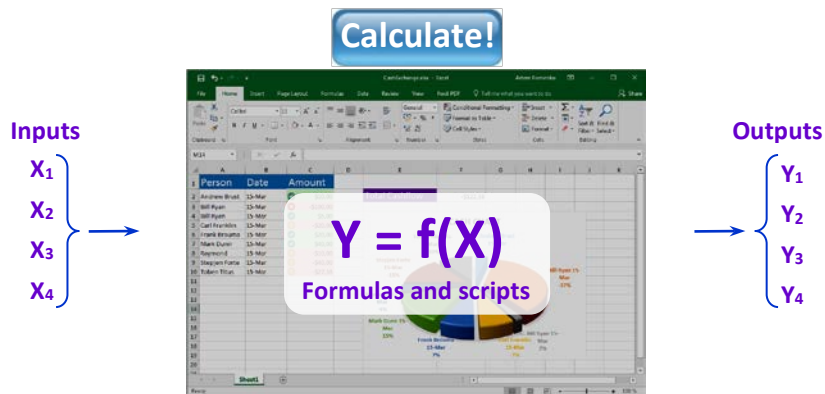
Calculate!

Inputs
$X_1$
$X_2$
$X_3$
$X_4$

| | A | B | C |
|---|---|---|---|
| 1 | Person | Date | Amount |
| 2 | Andrew Brust | 15-Mar | |
| 3 | Bill Ryan | 15-Mar | |
| 4 | Bill Ryan | 15-Mar | |
| 5 | Carl Franklin | 15-Mar | |
| 6 | Frank Brusma | 15-Mar | |
| 7 | Mark Dunn | 15-Mar | |
| 8 | Raymond | 15-Mar | |
| 9 | Stephen Forte | 15-Mar | |
| 10 | Tobin Titus | 15-Mar | |

Sheet1

$Y = f(X)$
Formulas and scripts

Outputs
$Y_1$
$Y_2$
$Y_3$
$Y_4$